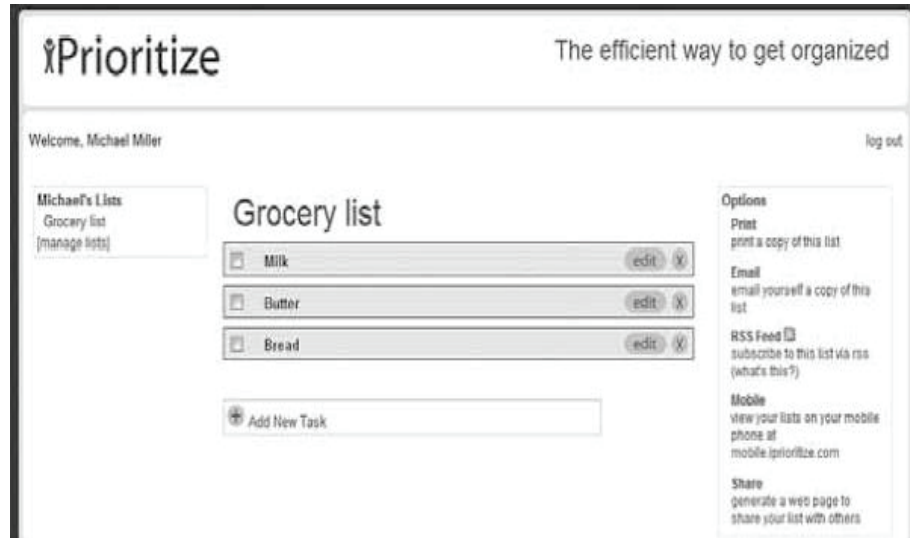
iPrioritize

The efficient way to get organized

Welcome, Michael Miller

log out

Michael's Lists
Grocery list
[manage lists]

Grocery list

Milk edit x

Butter edit x

Bread edit x

Add New Task

Options

Print
print a copy of this list

Email
email yourself a copy of this list

RSS Feed
subscribe to this list via rss (what's this?)

Mobile
view your lists on your mobile phone at mobile.iprioritize.com

Share
generate a web page to share your list with others